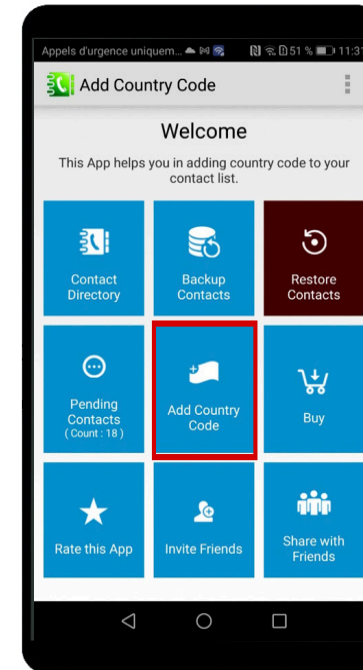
Appels d'urgence uniquem... 51 % 11:3

Add Country Code

Welcome

This App helps you in adding country code to your contact list.

Contact Directory

Backup Contacts

Restore Contacts

Pending Contacts ( Count : 18 )

Add Country Code

Buy

Rate this App

Invite Friends

Share with Friends